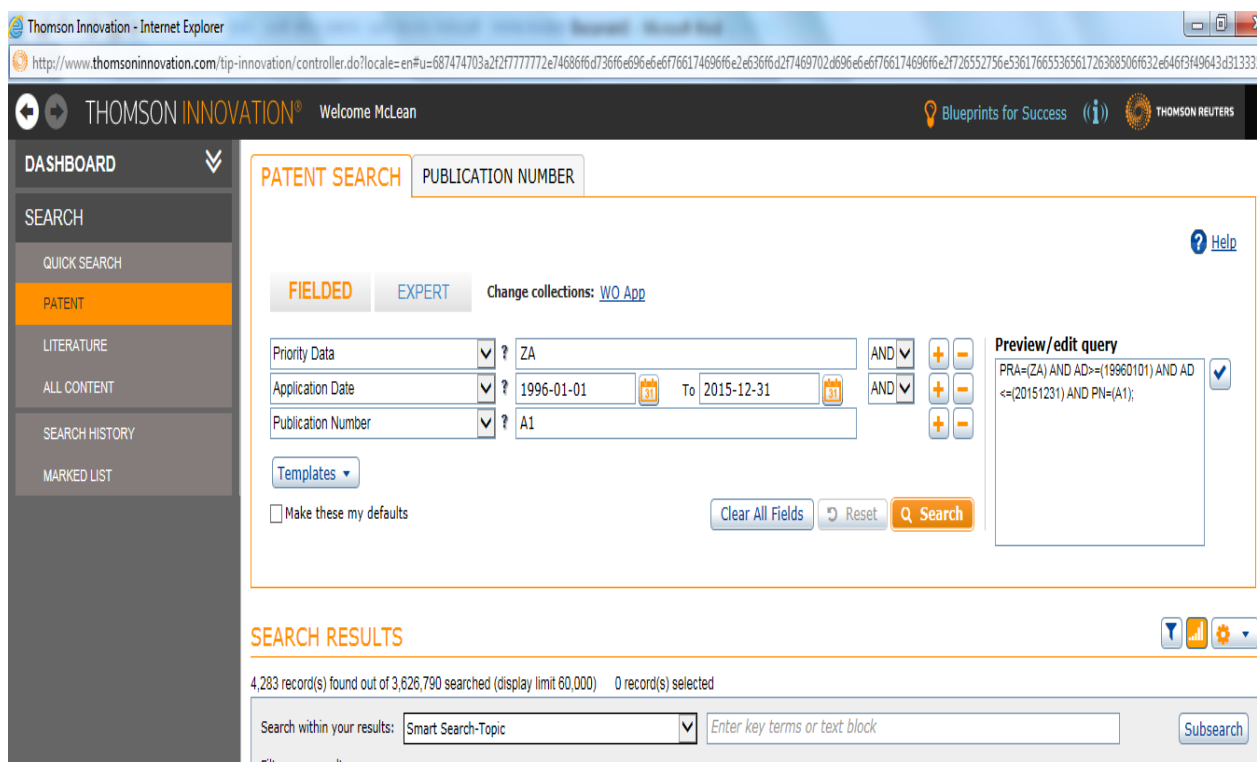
Thomson Innovation - Internet Explorer

http://www.thomsoninnovation.com/tip-innovation/controller.do?locale=en#u=687474703a2f2f7777772e74686f6d736f6e696e6e6f766174696f6e2e636f6d2f7469702d696e6e6f766174696f6e2f726552756e536176655365617263685065f632e646f3f49643d31333

THOMSON INNOVATION® Welcome McLean

Blueprints for Success

THOMSON REUTERS

DASHBOARD

SEARCH

QUICK SEARCH

PATENT

LITERATURE

ALL CONTENT

SEARCH HISTORY

MARKED LIST

PATENT SEARCH

PUBLICATION NUMBER

Help

FIELDED

EXPERT

Change collections: WO App

Priority Data ? ZA AND

Application Date ? 1996-01-01 To 2015-12-31 AND

Publication Number ? A1

Preview/edit query

PRA=(ZA) AND AD>=(19960101) AND AD <=(20151231) AND PN=(A1);

Templates

Make these my defaults

Clear All Fields

Reset

Search

SEARCH RESULTS

4,283 record(s) found out of 3,626,790 searched (display limit 60,000) 0 record(s) selected

Search within your results: Smart Search-Topic

Enter key terms or text block

Subsearch